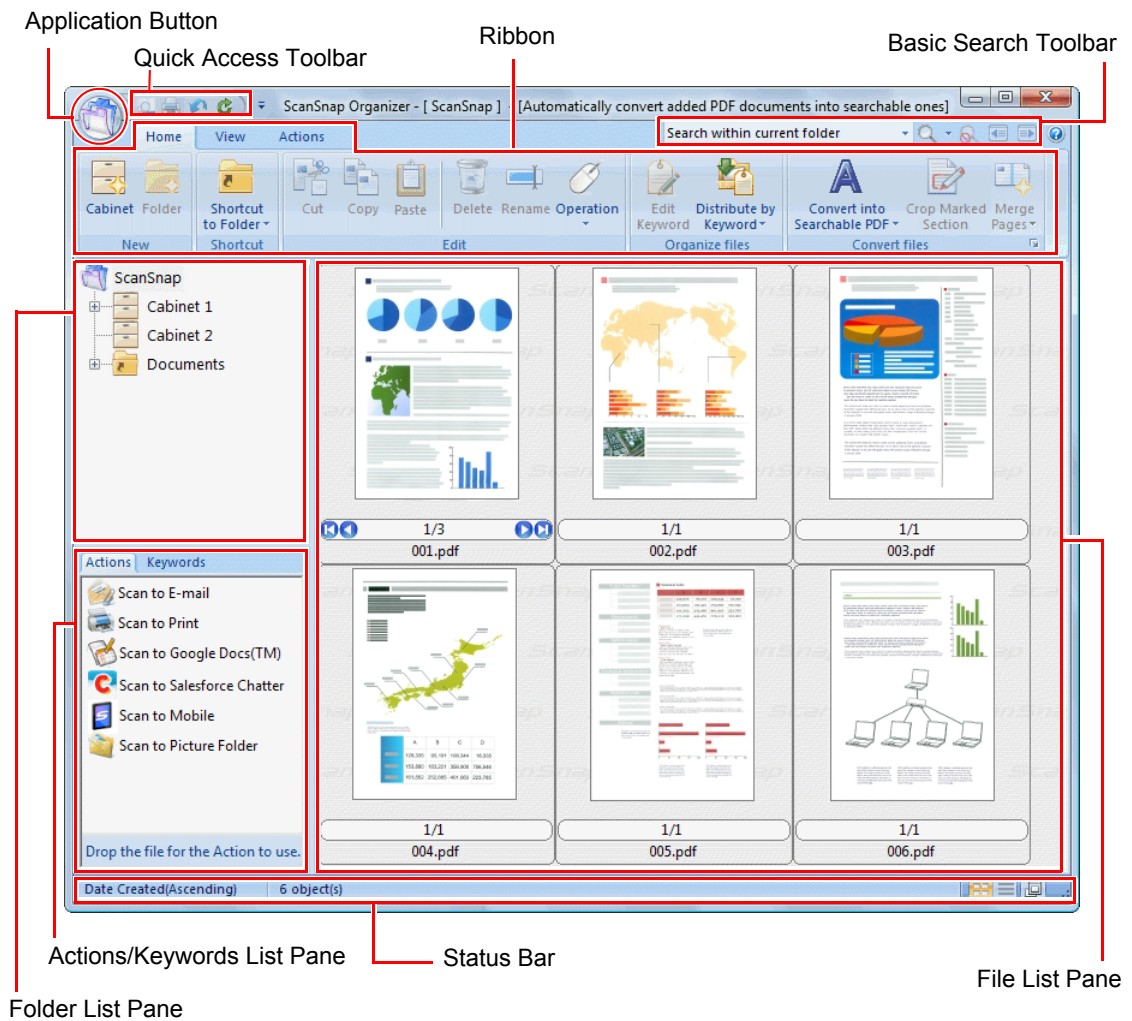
Application Button

Quick Access Toolbar

Ribbon

Basic Search Toolbar

ScanSnap Organizer - [ ScanSnap ] - [Automatically convert added PDF documents into searchable ones]

Home View Actions

Search within current folder

Cabinet Folder
New

Shortcut to Folder
Shortcut

Cut Copy Paste Delete Rename Operation
Edit

Edit Keyword Distribute by Keyword
Organize files

Convert into Searchable PDF Crop Marked Section Merge Pages
Convert files

ScanSnap
Cabinet 1
Cabinet 2
Documents

1/3
001.pdf

1/1
002.pdf

1/1
003.pdf

1/1
004.pdf

1/1
005.pdf

1/1
006.pdf

Actions Keywords

Scan to E-mail
Scan to Print
Scan to Google Docs(TM)
Scan to Salesforce Chatter
Scan to Mobile
Scan to Picture Folder

Drop the file for the Action to use.

Date Created(Ascending) 6 object(s)

Actions/Keywords List Pane

Status Bar

File List Pane

Folder List Pane